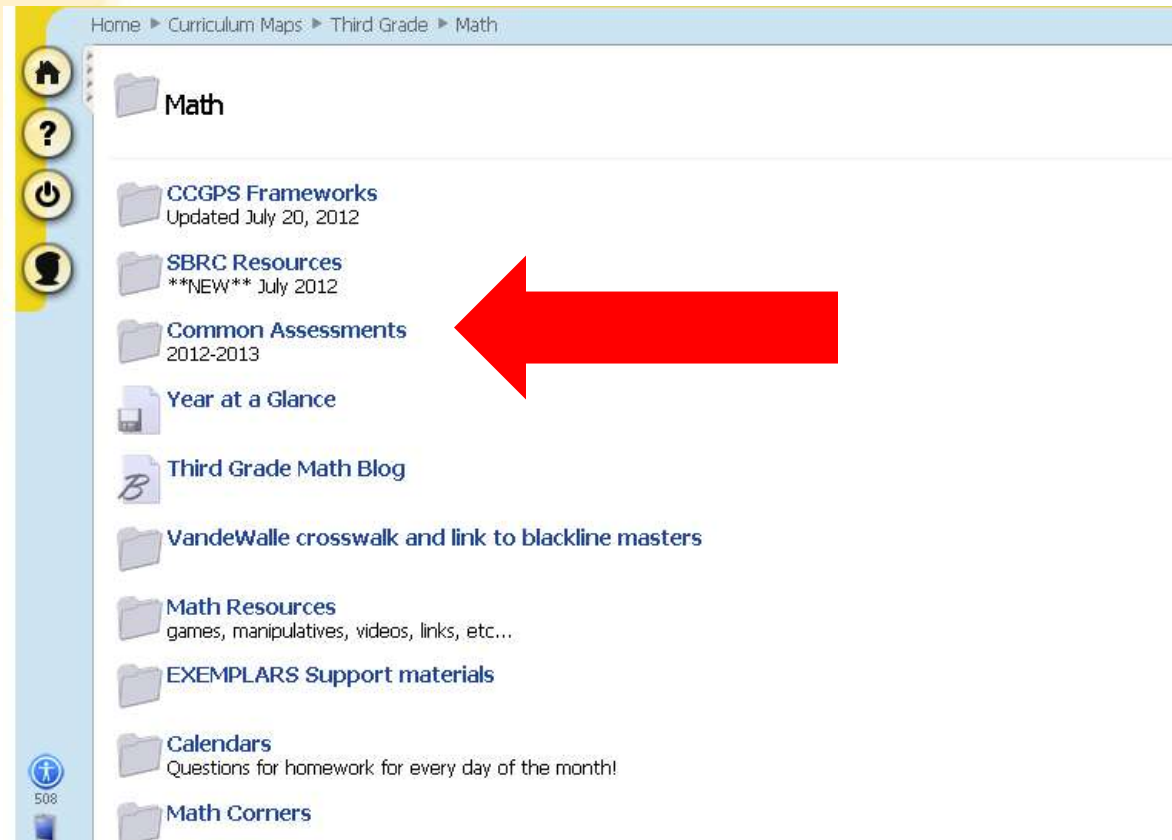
Home ▸ Curriculum Maps ▸ Third Grade ▸ Math

Math

CCGPS Frameworks
Updated July 20, 2012

SBRC Resources
**NEW** July 2012

Common Assessments
2012-2013

Year at a Glance

Third Grade Math Blog

VandeWalle crosswalk and link to blackline masters

Math Resources
games, manipulatives, videos, links, etc...

EXEMPLARS Support materials

Calendars
Questions for homework for every day of the month!

Math Corners

508